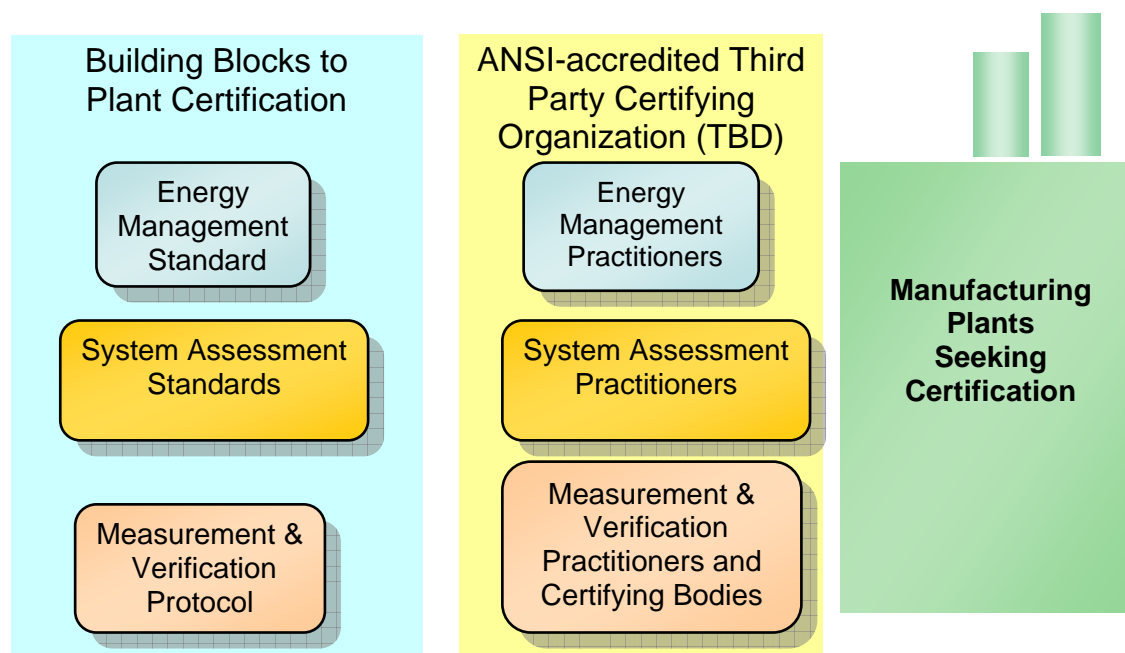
Building Blocks to Plant Certification

Energy Management Standard

System Assessment Standards

Measurement & Verification Protocol

ANSI-accredited Third Party Certifying Organization (TBD)

Energy Management Practitioners

System Assessment Practitioners

Measurement & Verification Practitioners and Certifying Bodies

Manufacturing Plants Seeking Certification